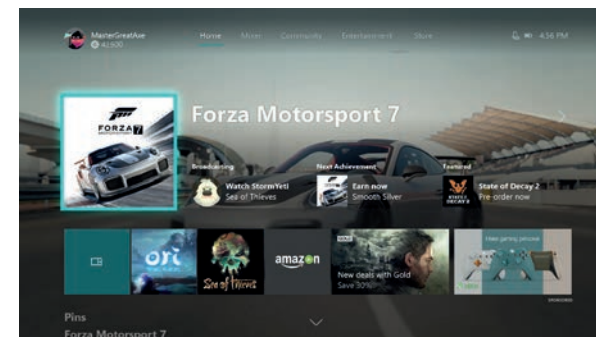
MasterGreatAxe
41,600

Home Mixer Community Entertainment Store

4:56 PM

FORZA 7

Forza Motorsport 7

Broadcasting
Watch StormYeti
Sea of Thieves

Next Achievement
Earn now
Smooth Silver

Featured
State of Decay 2
Pre-order now

ori

Sea of Thieves

amazon

GOLD
New deals with Gold
Save 30%

Make gaming personal

SPONSORED

Pins
Forza Motorsport 7